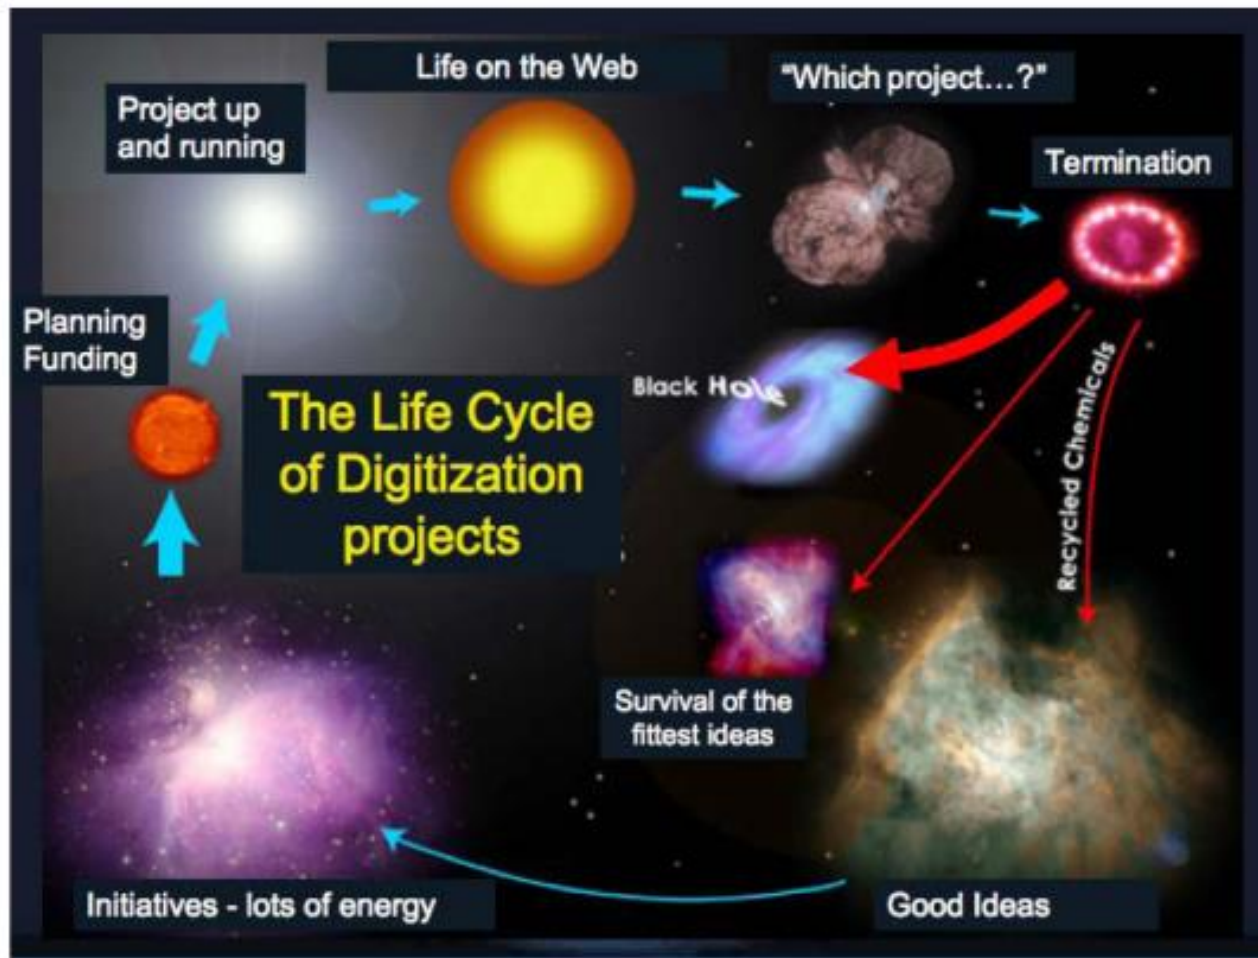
Life on the Web

"Which project…?"

Project up and running

Termination

Planning Funding

Black Hole

Recycled Chemicals

The Life Cycle of Digitization projects

Survival of the fittest ideas

Initiatives - lots of energy

Good Ideas